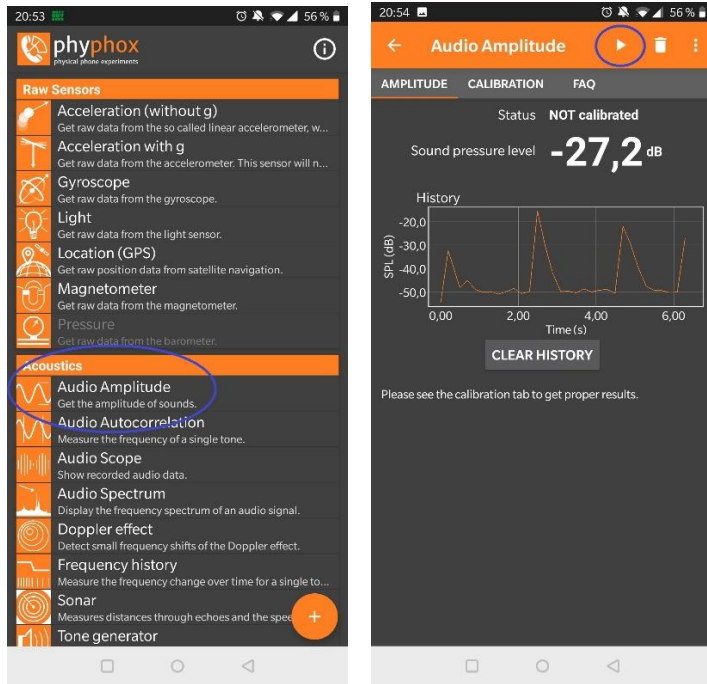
20:53 56 %

phyphox
physical phone experiments

Raw Sensors

Acceleration (without g)
Get raw data from the so called linear accelerometer, w...

Acceleration with g
Get raw data from the accelerometer. This sensor will n...

Gyroscope
Get raw data from the gyroscope.

Light
Get raw data from the light sensor.

Location (GPS)
Get raw position data from satellite navigation.

Magnetometer
Get raw data from the magnetometer.

Pressure
Get raw data from the barometer.

Acoustics

Audio Amplitude
Get the amplitude of sounds.

Audio Autocorrelation
Measure the frequency of a single tone.

Audio Scope
Show recorded audio data.

Audio Spectrum
Display the frequency spectrum of an audio signal.

Doppler effect
Detect small frequency shifts of the Doppler effect.

Frequency history
Measure the frequency change over time for a single to...

Sonar
Measures distances through echoes and the spee...

Tone generator

+

20:54 56 %

Audio Amplitude

AMPLITUDE CALIBRATION FAQ

Status NOT calibrated

Sound pressure level -27,2 dB

History

-20,0
-30,0
-40,0
-50,0

SPL (dB)

0,00 2,00 4,00 6,00
Time (s)

CLEAR HISTORY

Please see the calibration tab to get proper results.